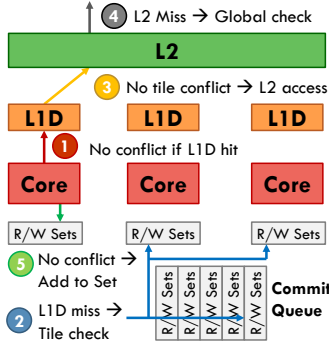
4 L2 Miss → Global check

L2

3 No tile conflict → L2 access

L1D

L1D

L1D

1 No conflict if L1D hit

Core

Core

Core

R/W Sets

R/W Sets

R/W Sets

5 No conflict → Add to Set

2 L1D miss → Tile check

R/W Sets

R/W Sets

R/W Sets

R/W Sets

R/W Sets

Commit Queue